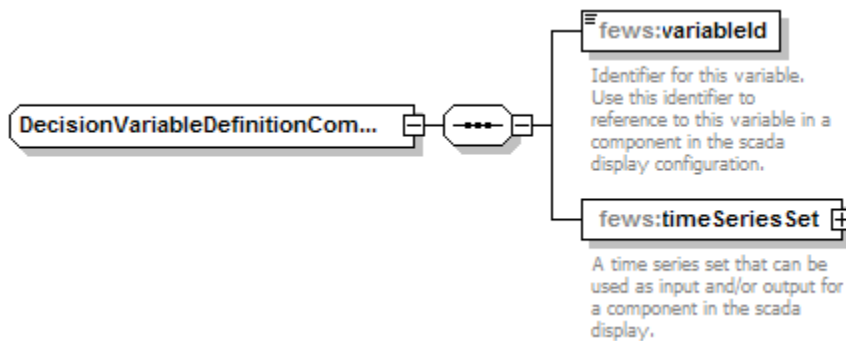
DecisionVariableDefinitionCom...

fews:variableId

Identifier for this variable. Use this identifier to reference to this variable in a component in the scada display configuration.

fews:timeSeriesSet

A time series set that can be used as input and/or output for a component in the scada display.